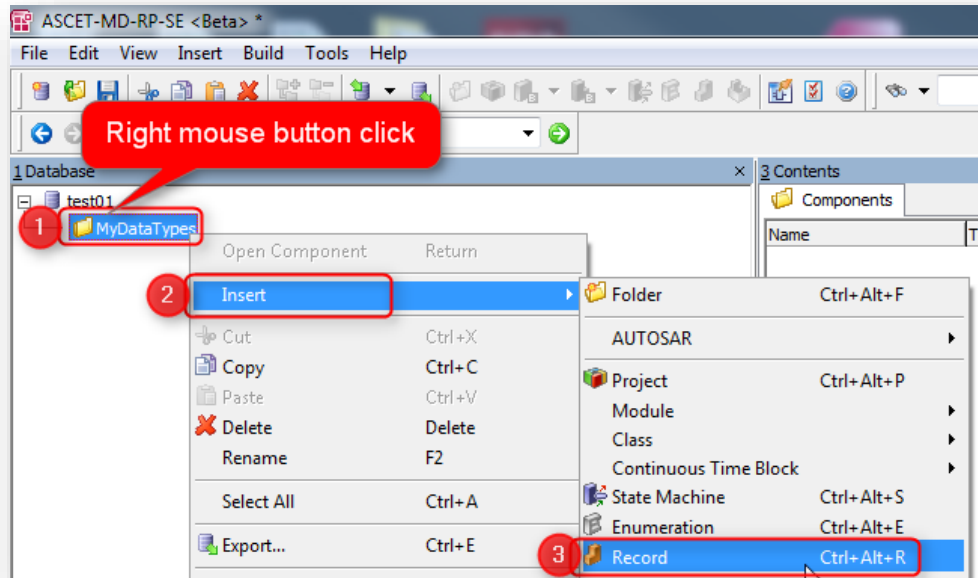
ASCET-MD-RP-SE <Beta> *

File Edit View Insert Build Tools Help

Right mouse button click

1 Database

test01

1 MyDataTypes

Open Component Return

2 Insert

Cut Ctrl+X

Copy Ctrl+C

Paste Ctrl+V

Delete Delete

Rename F2

Select All Ctrl+A

Export... Ctrl+E

3 Contents

Components

Name

Folder Ctrl+Alt+F

AUTOSAR

Project Ctrl+Alt+P

Module

Class

Continuous Time Block

State Machine Ctrl+Alt+S

Enumeration Ctrl+Alt+E

3 Record Ctrl+Alt+R